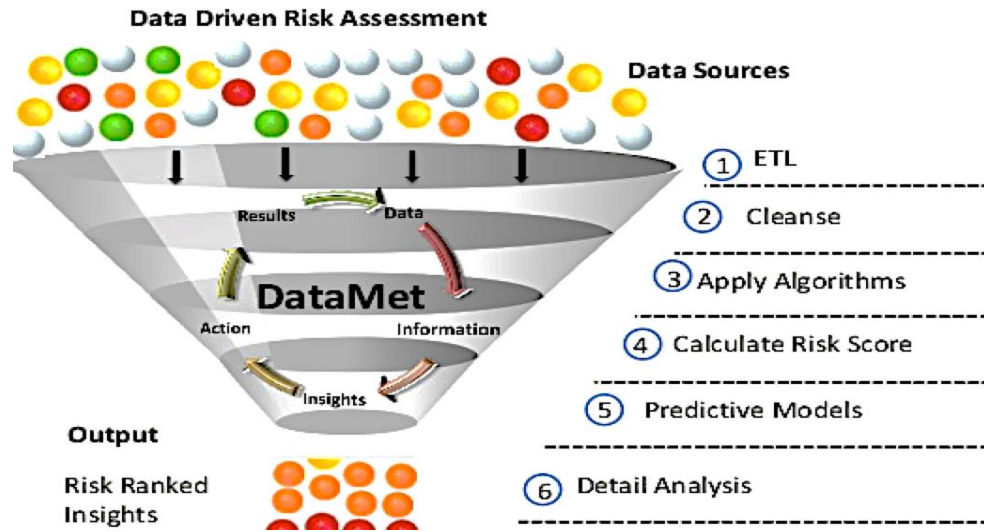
Data Driven Risk Assessment

Data Sources

Results

Data

DataMet

Action

Information

Insights

1 ETL

2 Cleanse

3 Apply Algorithms

4 Calculate Risk Score

5 Predictive Models

6 Detail Analysis

Output

Risk Ranked Insights